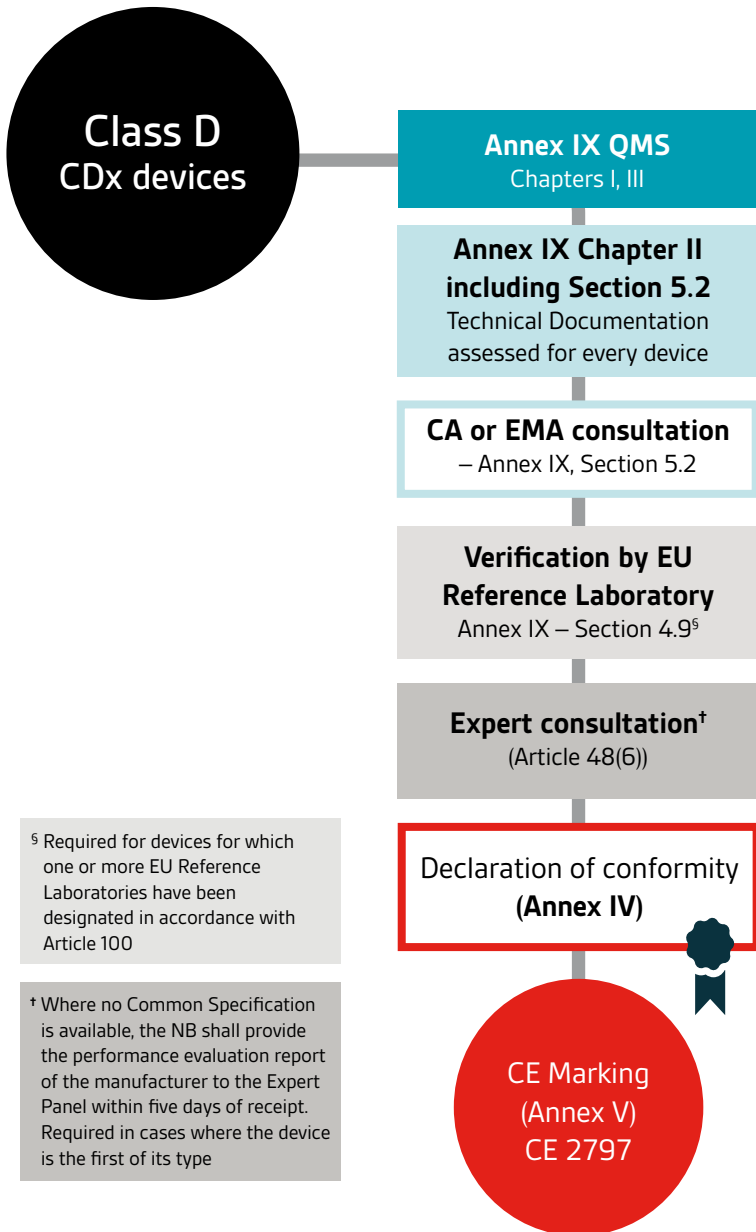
Class D
CDx devices

Annex IX QMS
Chapters I, III

Annex IX Chapter II including Section 5.2
Technical Documentation assessed for every device

CA or EMA consultation
– Annex IX, Section 5.2

Verification by EU Reference Laboratory
Annex IX – Section 4.9§

Expert consultation†
(Article 48(6))

Declaration of conformity
(Annex IV)

CE Marking
(Annex V)
CE 2797

§ Required for devices for which one or more EU Reference Laboratories have been designated in accordance with Article 100

† Where no Common Specification is available, the NB shall provide the performance evaluation report of the manufacturer to the Expert Panel within five days of receipt. Required in cases where the device is the first of its type